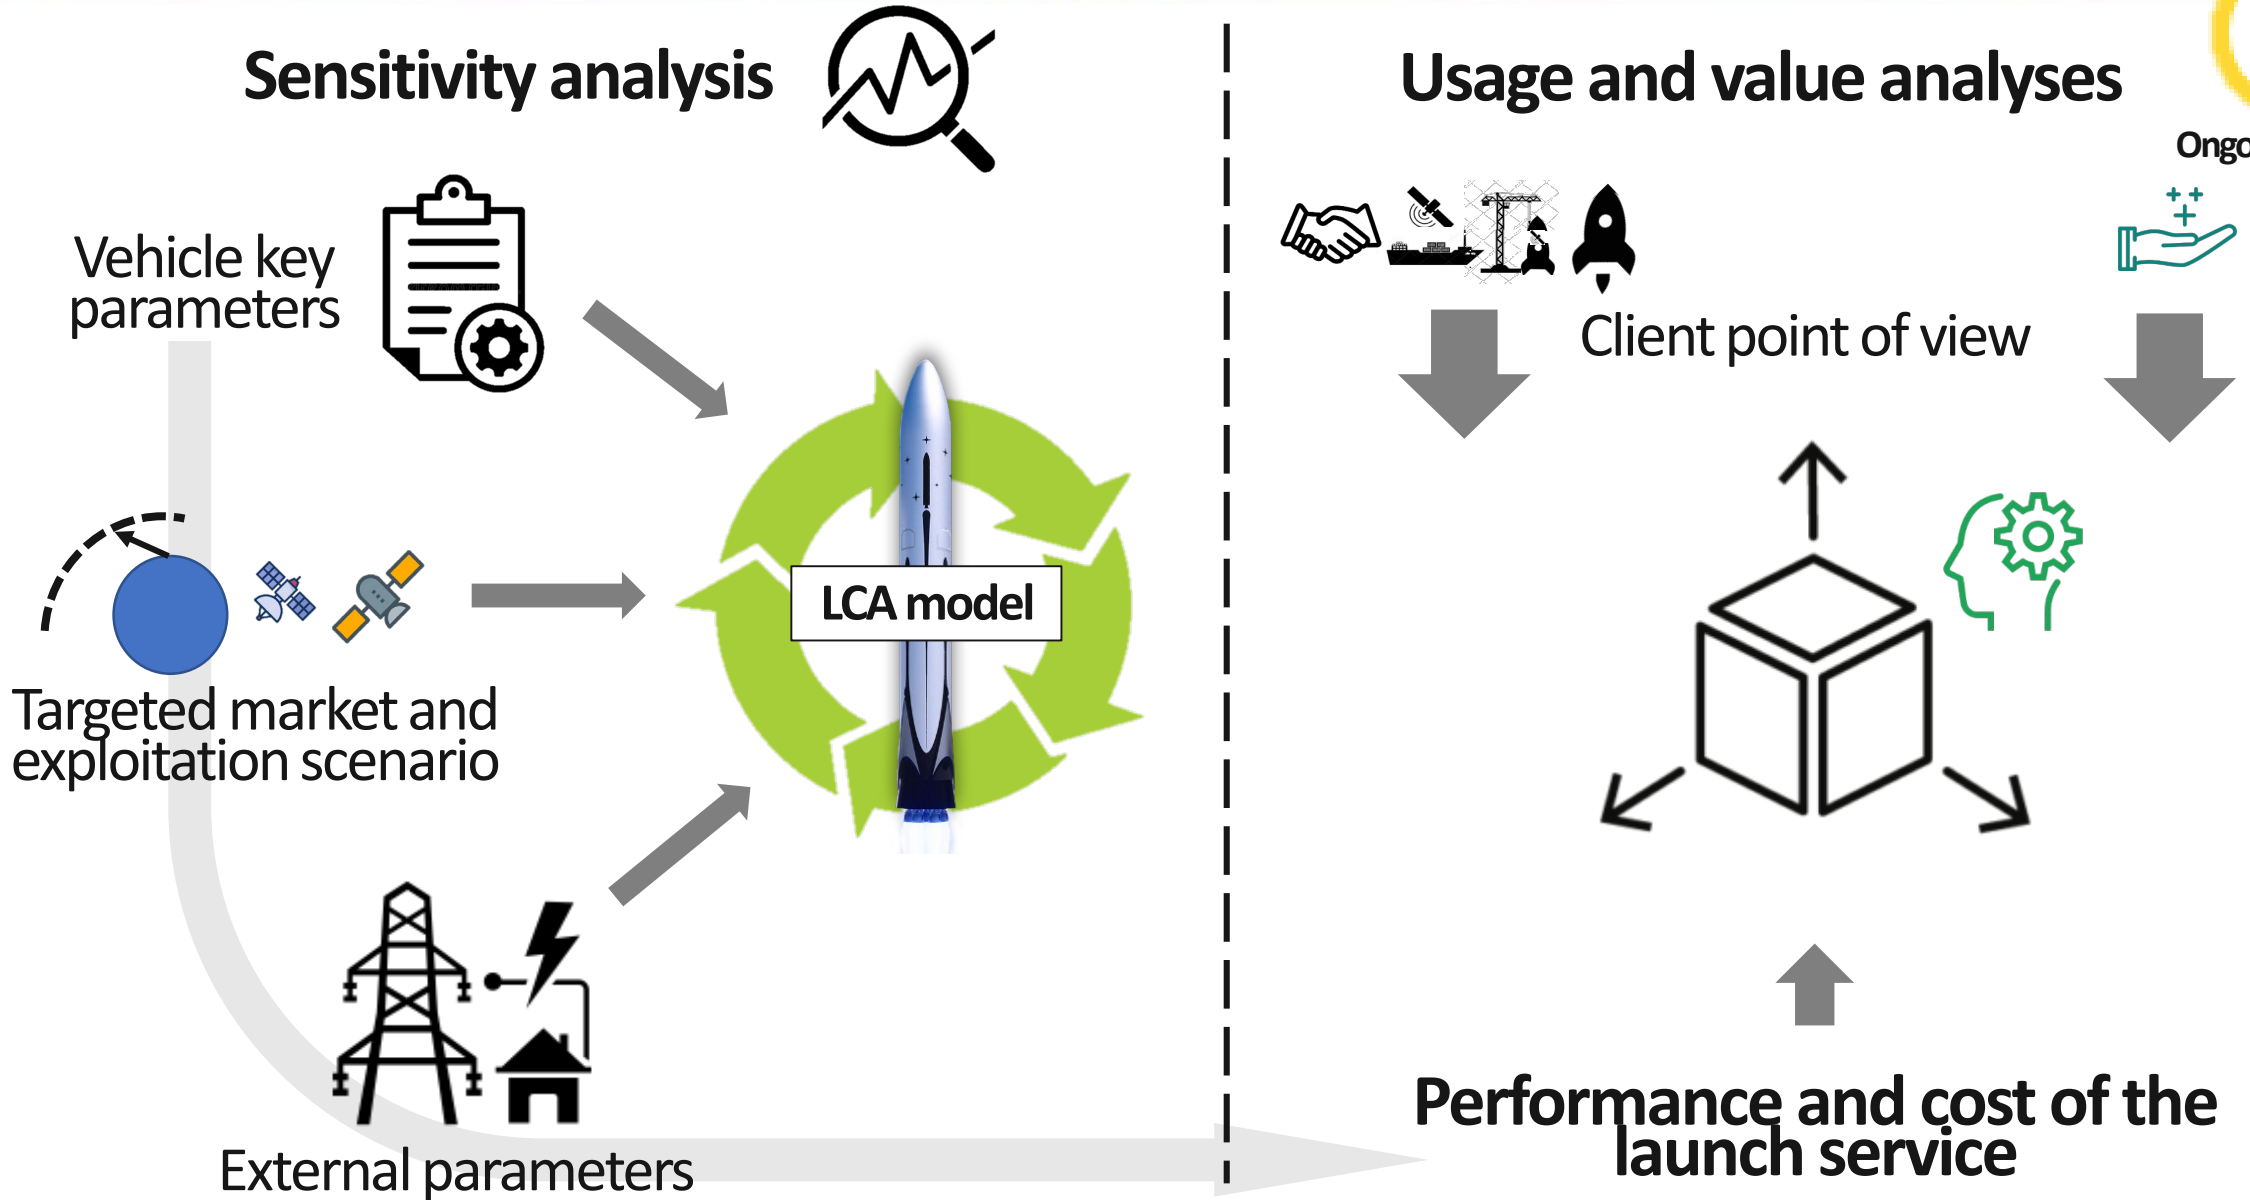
Sensitivity analysis

Usage and value analyses

Ongo

Vehicle key parameters

Client point of view

LCA model

Targeted market and exploitation scenario

External parameters

Performance and cost of the launch service